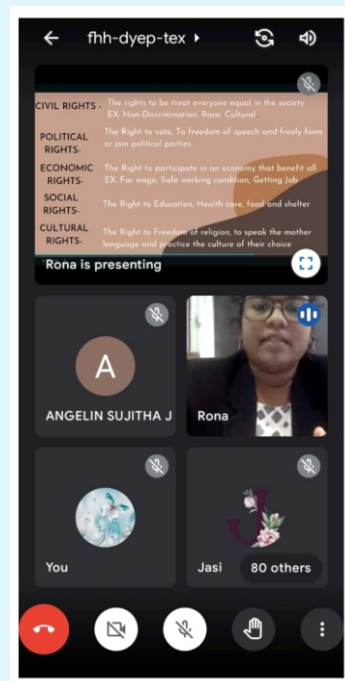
fhh-dyep-tex

CIVIL RIGHTS - The rights to be treat everyone equal in the society EX: Non-Discrimination, Race, Cultural

POLITICAL RIGHTS- The Right to vote, To freedom of speech and freely form or join political parties

ECONOMIC RIGHTS- The Right to participate in an economy that benefit all EX: Fair wage, Safe working condition, Getting Job

SOCIAL RIGHTS- The Right to Education, Health care, food and shelter

CULTURAL RIGHTS- The Right to Freedom of religion, to speak the mother language and practice the culture of their choice

Rona is presenting

A

ANGELIN SUJITHA J

Rona

You

Jasi

80 others